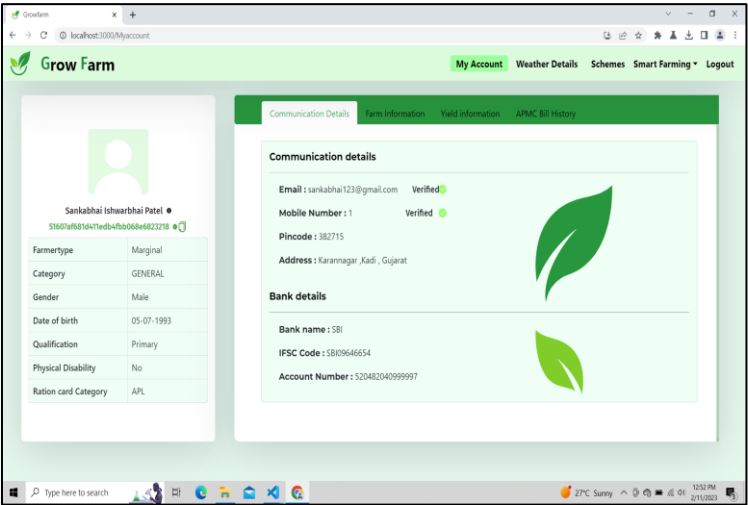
Growfarm × +

localhost:3000/Myaccount

Grow Farm

My Account Weather Details Schemes Smart Farming ▾ Logout

Sankabhai Ishwarbhai Patel

51607af681d411edb4fbb068e6823218

| Farmertype | Marginal |
|---|---|
| Category | GENERAL |
| Gender | Male |
| Date of birth | 05-07-1993 |
| Qualification | Primary |
| Physical Disability | No |
| Ration card Category | APL |

Communication Details Farm Information Yield information APMC Bill History

Communication details

Email : sankabhai123@gmail.com Verified

Mobile Number : 1 Verified

Pincode : 382715

Address : Karannagar ,Kadi , Gujarat

Bank details

Bank name : SBI

IFSC Code : SBI09646654

Account Number : 520482040999997

Type here to search

27°C Sunny 12:52 PM 2/11/2023